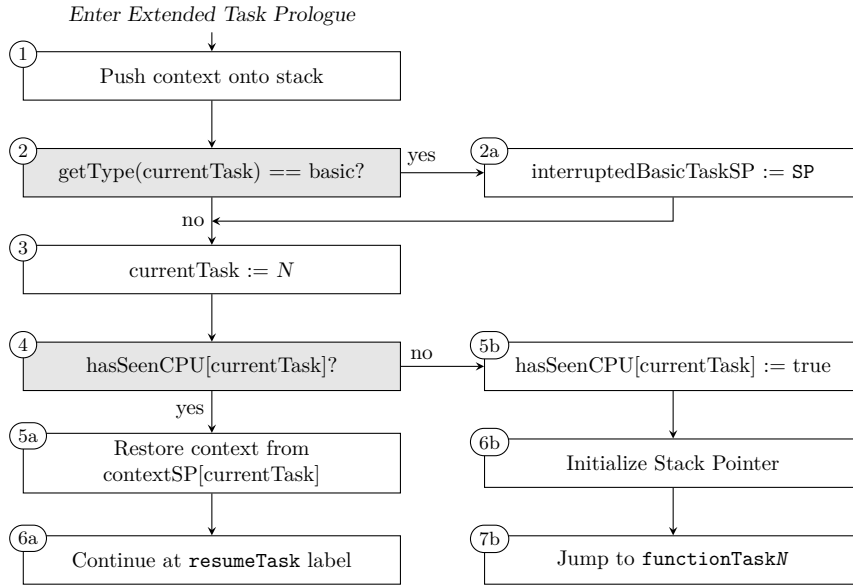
Enter Extended Task Prologue

1
Push context onto stack

2
getType(currentTask) == basic?

yes

2a
interruptedBasicTaskSP := SP

no

3
currentTask := $N$

4
hasSeenCPU[currentTask]?

no

5b
hasSeenCPU[currentTask] := true

yes

5a
Restore context from contextSP[currentTask]

6b
Initialize Stack Pointer

6a
Continue at resumeTask label

7b
Jump to functionTask$N$